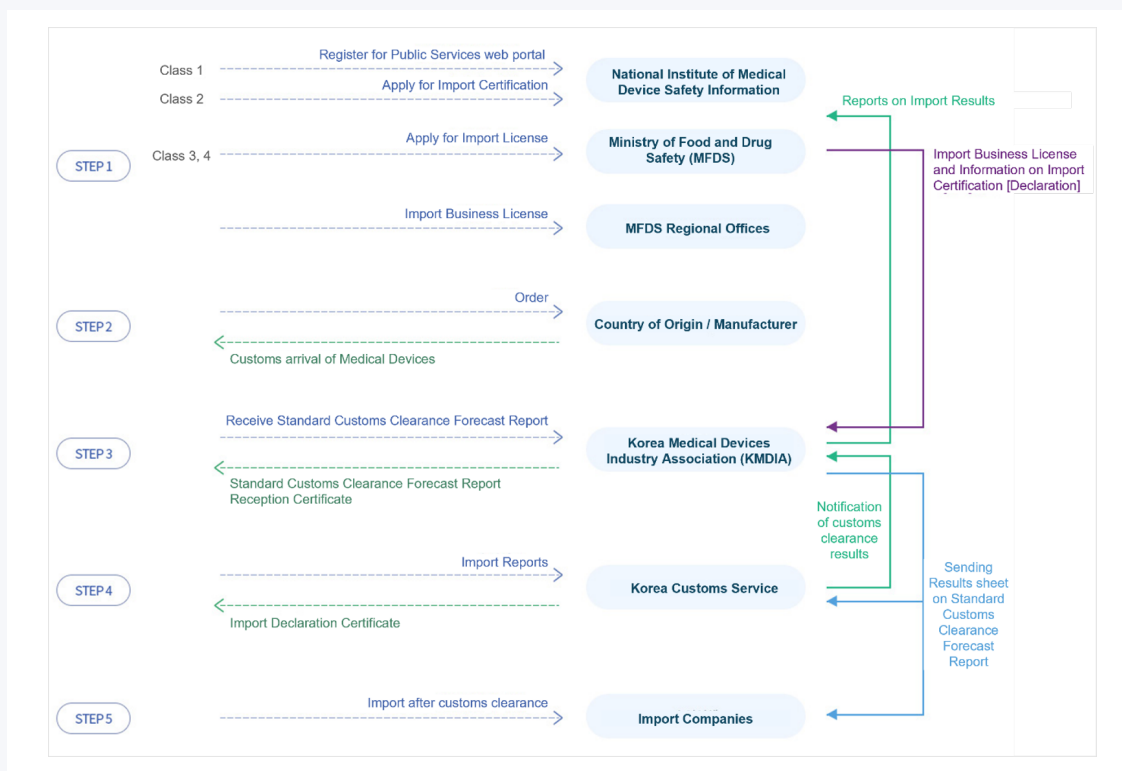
Class 1
Register for Public Services web portal
Class 2
Apply for Import Certification
National Institute of Medical Device Safety Information
Reports on Import Results

STEP 1
Class 3, 4
Apply for Import License
Ministry of Food and Drug Safety (MFDS)
Import Business License and Information on Import Certification [Declaration]

Import Business License
MFDS Regional Offices

STEP 2
Order
Country of Origin / Manufacturer
Customs arrival of Medical Devices

STEP 3
Receive Standard Customs Clearance Forecast Report
Korea Medical Devices Industry Association (KMDIA)
Standard Customs Clearance Forecast Report Reception Certificate

Notification of customs clearance results

STEP 4
Import Reports
Korea Customs Service
Import Declaration Certificate

Sending Results sheet on Standard Customs Clearance Forecast Report

STEP 5
Import after customs clearance
Import Companies